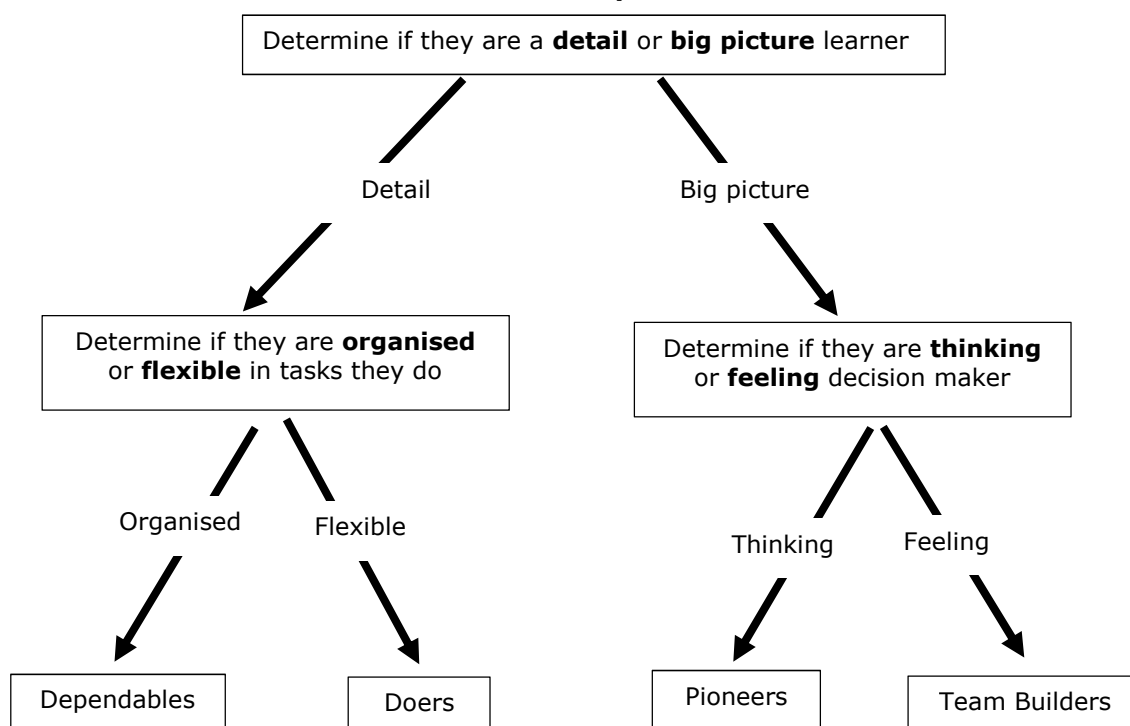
Determine if they are a **detail** or **big picture** learner

Detail

Big picture

Determine if they are **organised** or **flexible** in tasks they do

Determine if they are **thinking** or **feeling** decision maker

Organised

Flexible

Thinking

Feeling

Dependables

Doers

Pioneers

Team Builders